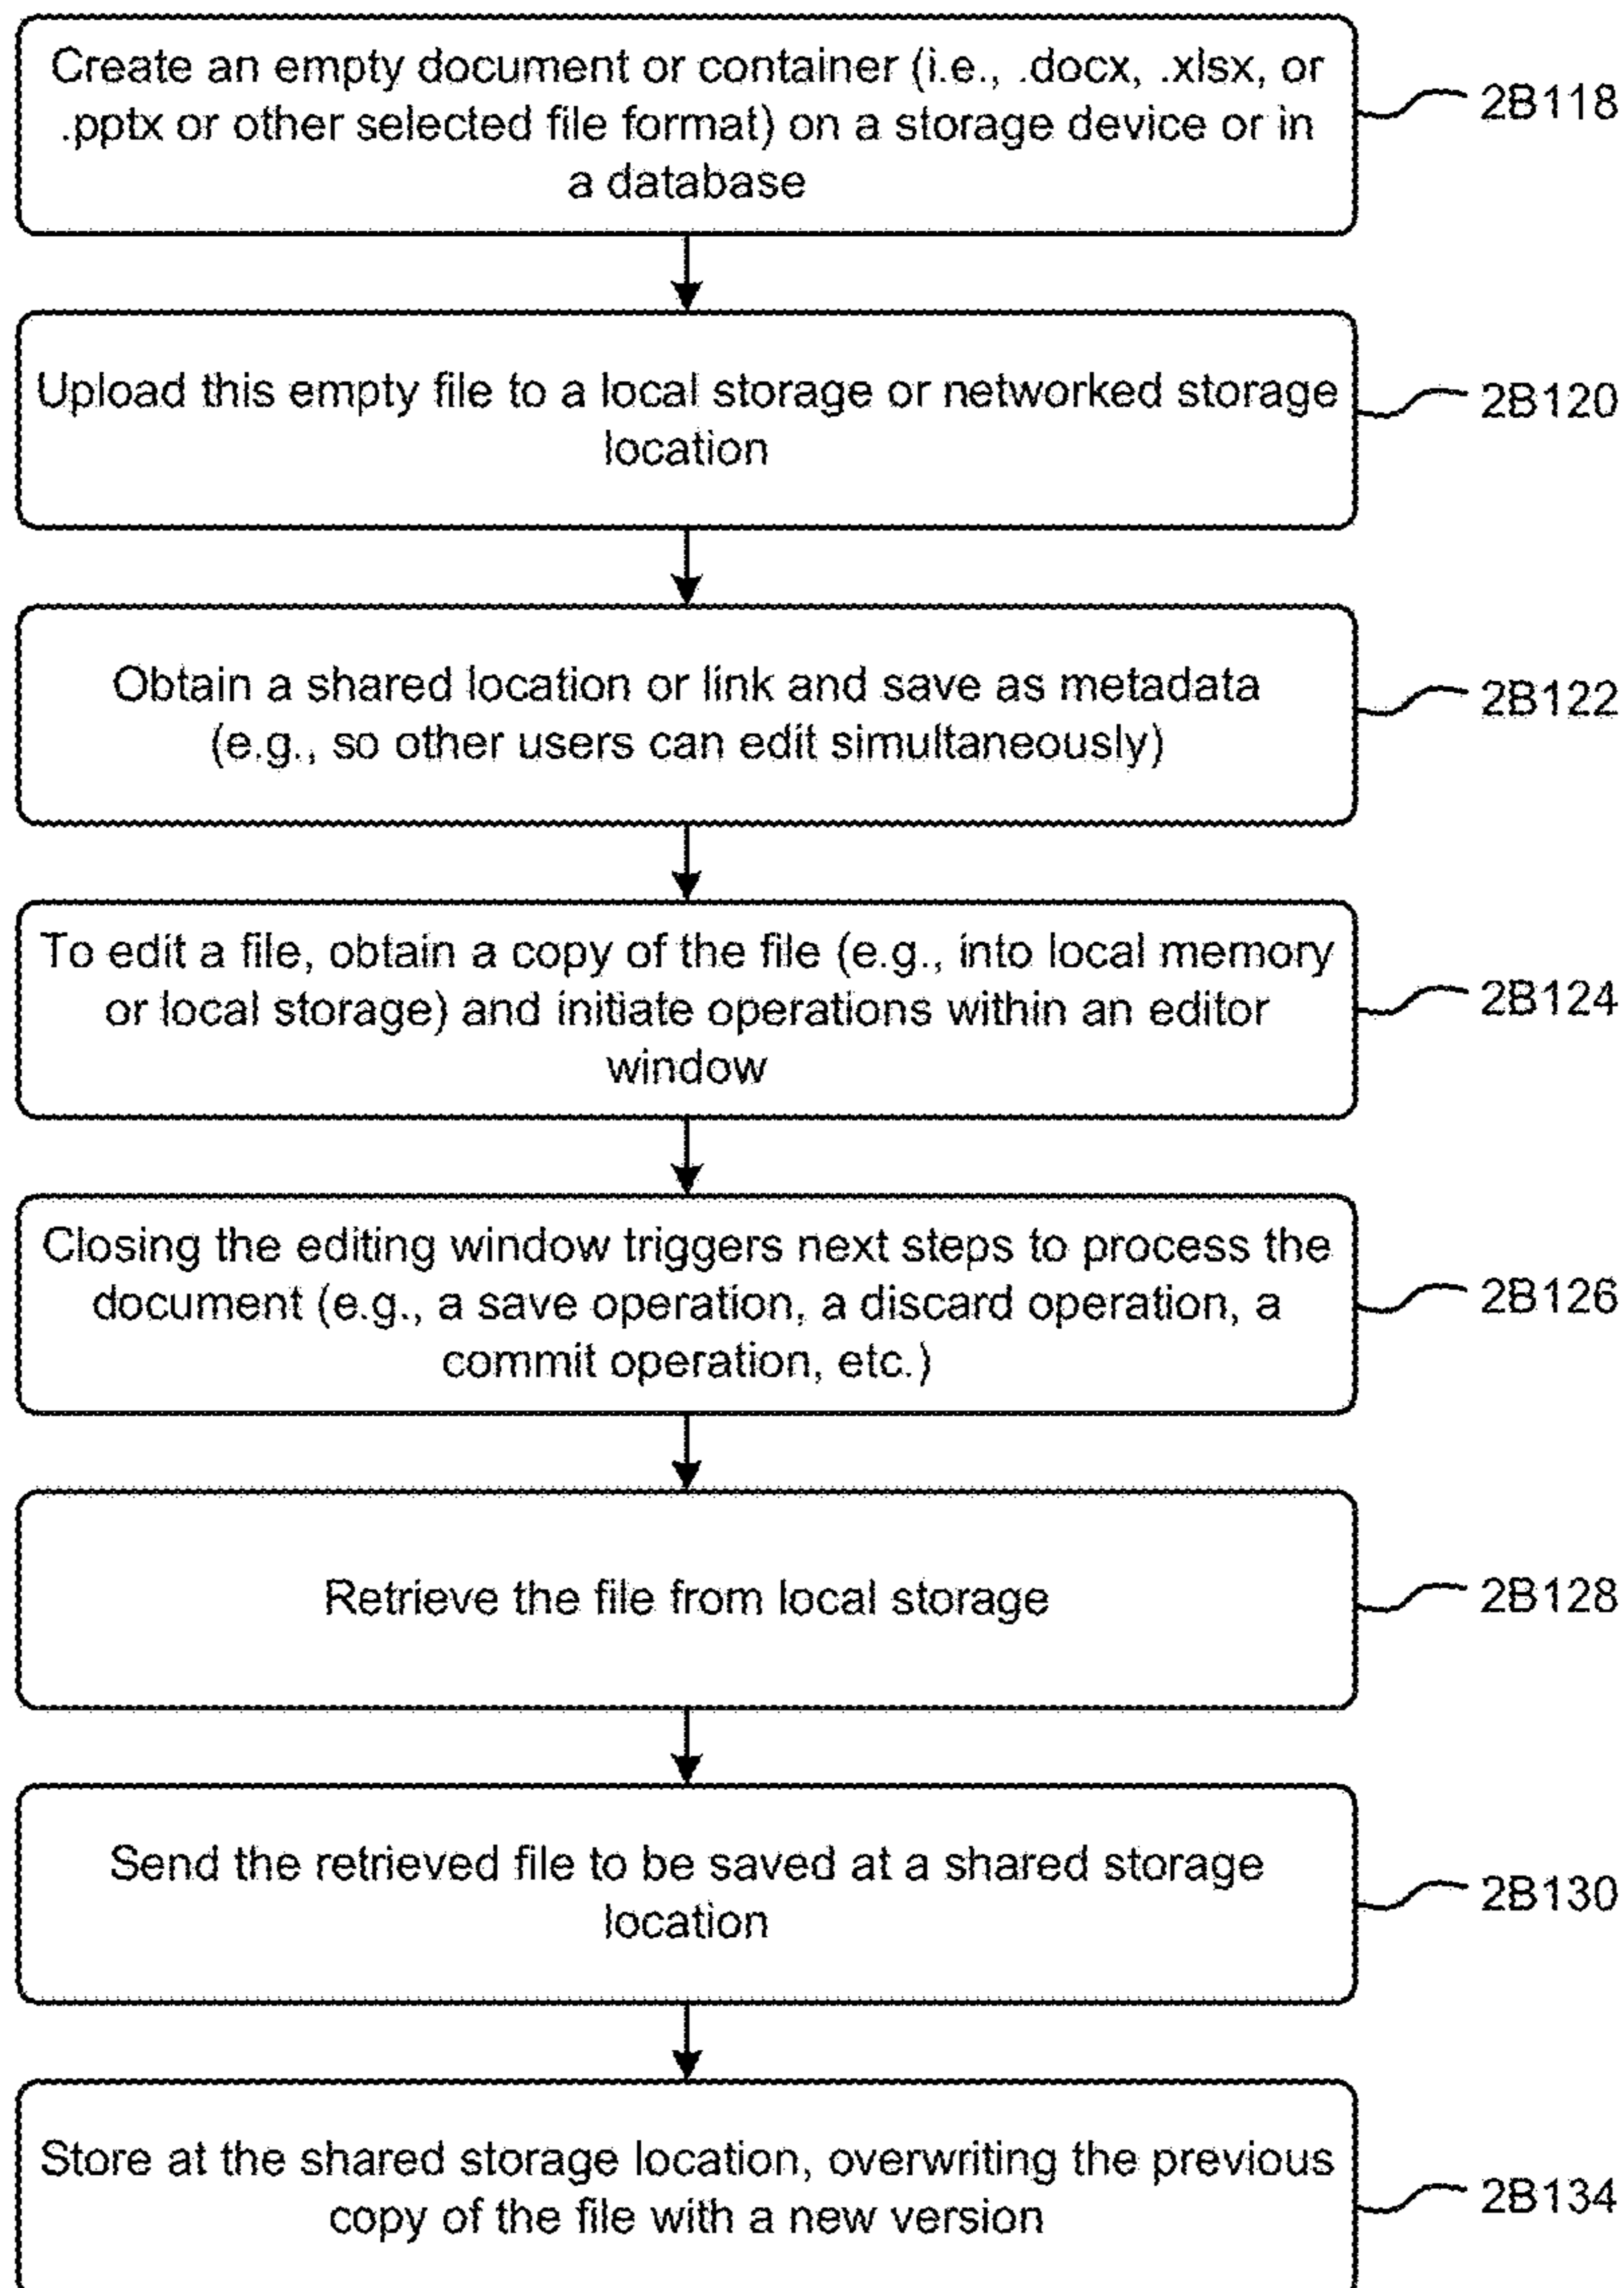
Create an empty document or container (i.e., .docx, .xlsx, or .pptx or other selected file format) on a storage device or in a database

2B118

Upload this empty file to a local storage or networked storage location

2B120

Obtain a shared location or link and save as metadata (e.g., so other users can edit simultaneously)

2B122

To edit a file, obtain a copy of the file (e.g., into local memory or local storage) and initiate operations within an editor window

2B124

Closing the editing window triggers next steps to process the document (e.g., a save operation, a discard operation, a commit operation, etc.)

2B126

Retrieve the file from local storage

2B128

Send the retrieved file to be saved at a shared storage location

2B130

Store at the shared storage location, overwriting the previous copy of the file with a new version

2B134